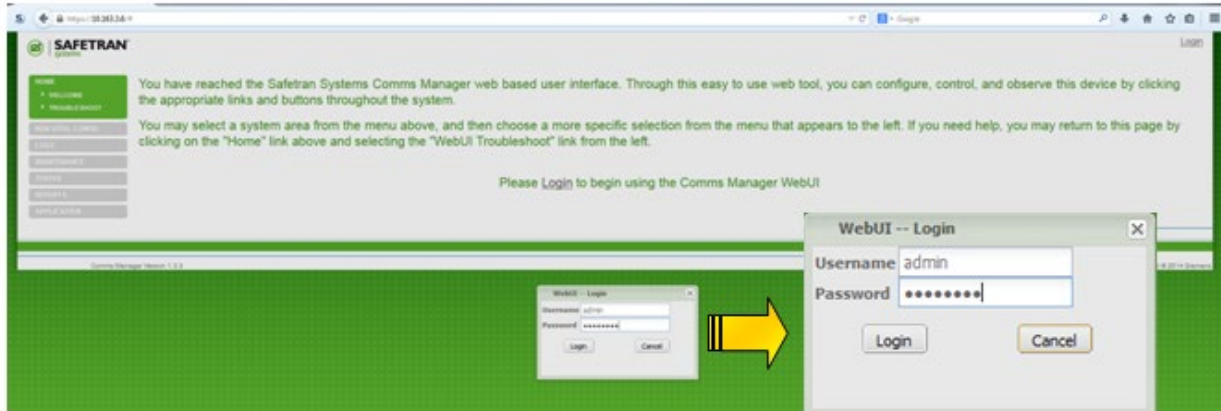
SAFETRAN

Login

HOME
• WELCOME
• TROUBLESHOOT

You have reached the Safetran Systems Comms Manager web based user interface. Through this easy to use web tool, you can configure, control, and observe this device by clicking the appropriate links and buttons throughout the system.

You may select a system area from the menu above, and then choose a more specific selection from the menu that appears to the left. If you need help, you may return to this page by clicking on the "Home" link above and selecting the "WebUI Troubleshoot" link from the left.

Please Login to begin using the Comms Manager WebUI

Comms Manager Version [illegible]

WebUI -- Login
Username admin
Password ••••••••
Login
Cancel

WebUI -- Login
Username admin
Password ••••••••
Login
Cancel